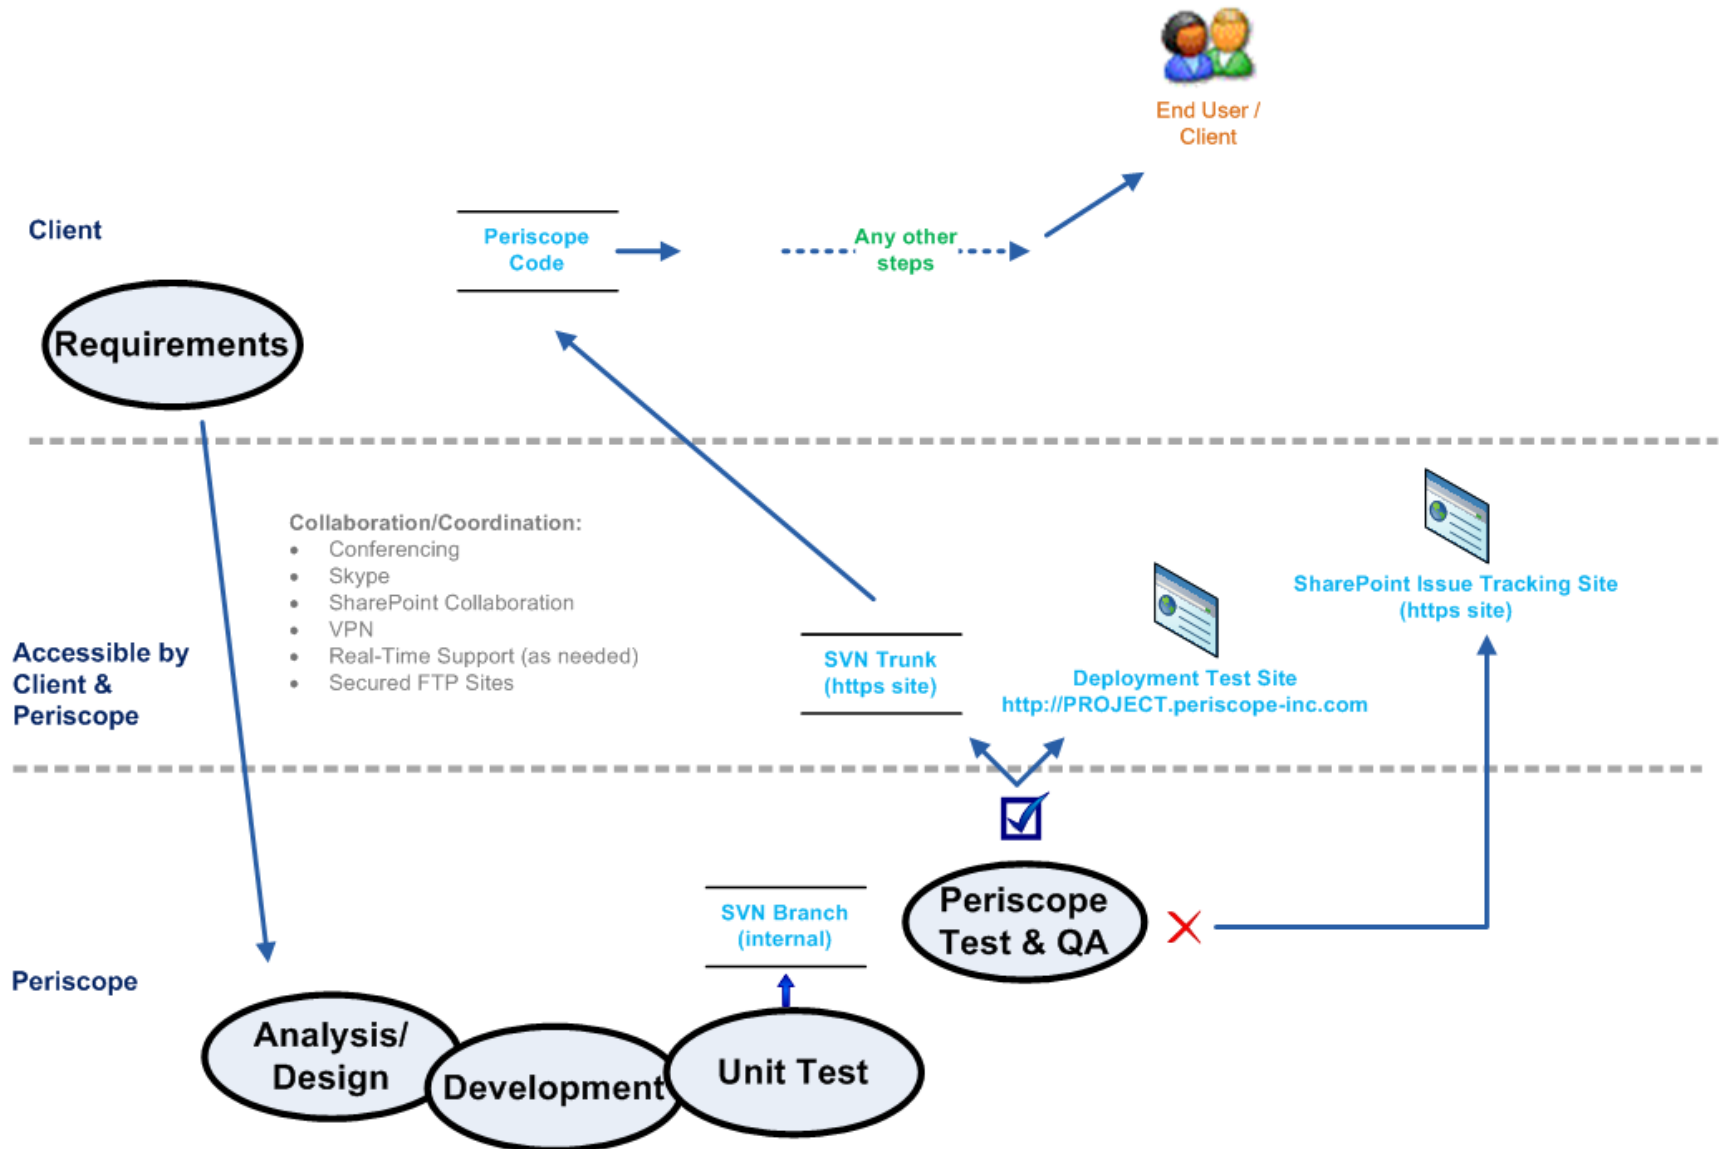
End User / Client

Client

Periscope Code

Any other steps

Requirements

Collaboration/Coordination:
- Conferencing
- Skype
- SharePoint Collaboration
- VPN
- Real-Time Support (as needed)
- Secured FTP Sites

SharePoint Issue Tracking Site (https site)

Accessible by Client & Periscope

SVN Trunk (https site)

Deployment Test Site http://PROJECT.periscope-inc.com

Periscope Test & QA

SVN Branch (internal)

Periscope

Analysis/ Design

Development

Unit Test